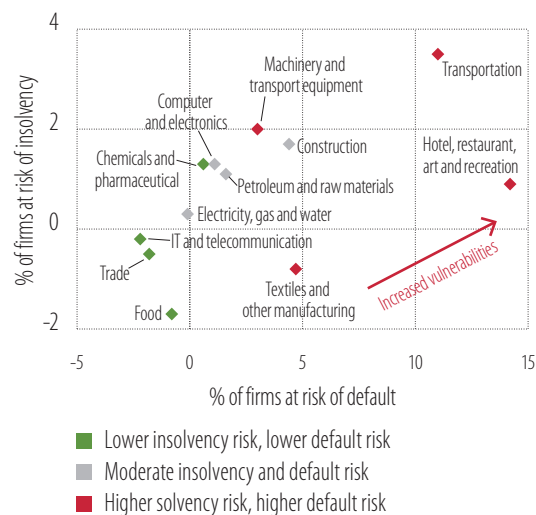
4

2

0

-2

% of firms at risk of insolvency

-5

0

5

10

15

% of firms at risk of default

Machinery and transport equipment

Transportation

Computer and electronics

Construction

Hotel, restaurant, art and recreation

Chemicals and pharmaceutical

Petroleum and raw materials

Electricity, gas and water

IT and telecommunication

Trade

Increased vulnerabilities

Textiles and other manufacturing

Food

Lower insolvency risk, lower default risk

Moderate insolvency and default risk

Higher solvency risk, higher default risk